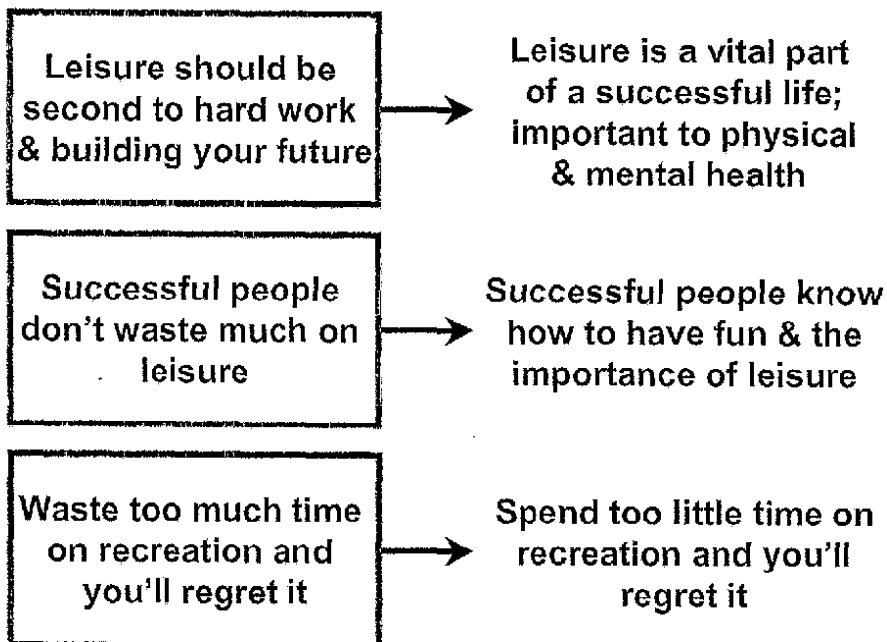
Leisure should be second to hard work & building your future

Leisure is a vital part of a successful life; important to physical & mental health

Successful people don't waste much on leisure

Successful people know how to have fun & the importance of leisure

Waste too much time on recreation and you'll regret it

Spend too little time on recreation and you'll regret it